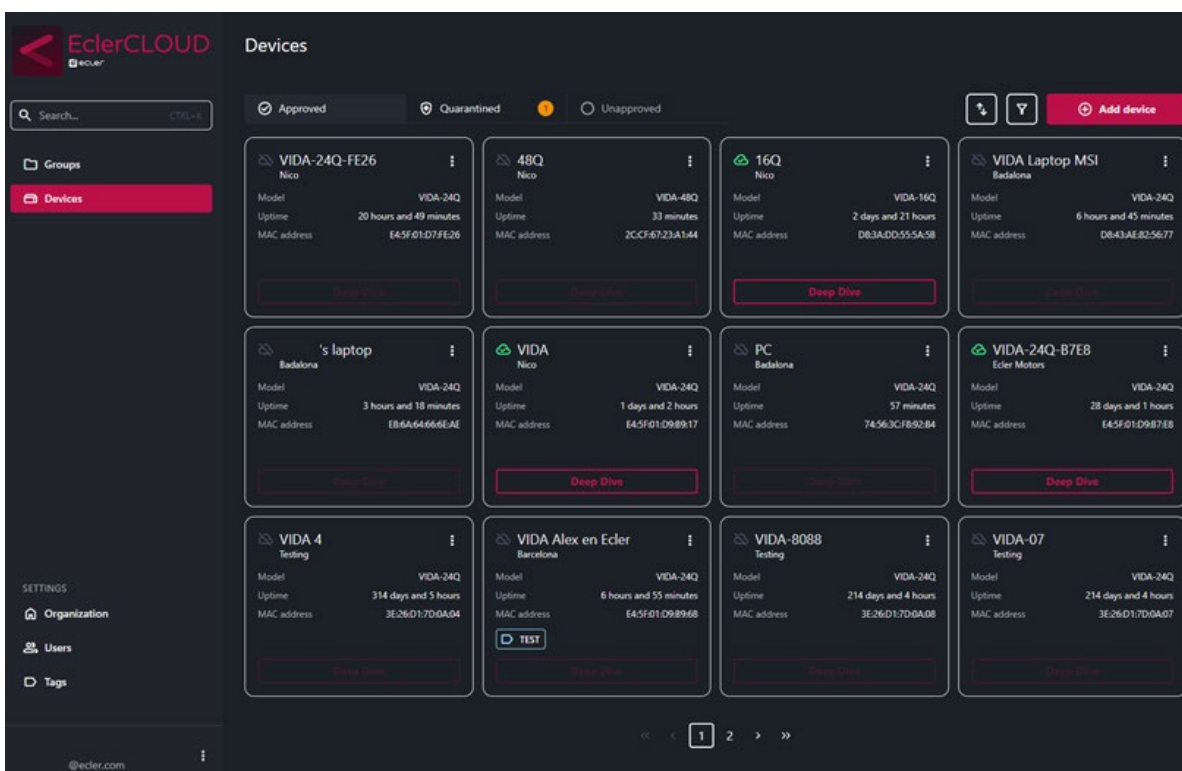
EclerCLOUD
ecler

Search... CTRL+K

Groups
Devices

SETTINGS
Organization
Users
Tags

@ecler.com

Devices

Approved
Quarantined 1
Unapproved

Add device

VIDA-24Q-FE26
Nico
Model VIDA-24Q
Uptime 20 hours and 49 minutes
MAC address E4:5F:01:D7:FE:26
Deep Dive

48Q
Nico
Model VIDA-48Q
Uptime 33 minutes
MAC address 2C:CF:67:23:A1:44
Deep Dive

16Q
Nico
Model VIDA-16Q
Uptime 2 days and 21 hours
MAC address D8:3A:DD:55:5A:58
Deep Dive

VIDA Laptop MSI
Badalona
Model VIDA-24Q
Uptime 6 hours and 45 minutes
MAC address D8:43:AE:82:56:77
Deep Dive

's laptop
Badalona
Model VIDA-24Q
Uptime 3 hours and 18 minutes
MAC address E8:6A:64:66:6E:AE
Deep Dive

VIDA
Nico
Model VIDA-24Q
Uptime 1 days and 2 hours
MAC address E4:5F:01:D9:89:17
Deep Dive

PC
Badalona
Model VIDA-24Q
Uptime 57 minutes
MAC address 74:56:3C:F8:92:B4
Deep Dive

VIDA-24Q-B7E8
Ecler Motors
Model VIDA-24Q
Uptime 28 days and 1 hours
MAC address E4:5F:01:D9:B7:E8
Deep Dive

VIDA 4
Testing
Model VIDA-24Q
Uptime 314 days and 5 hours
MAC address 3E:26:D1:7D:0A:04
Deep Dive

VIDA Alex en Ecler
Barcelona
Model VIDA-24Q
Uptime 6 hours and 55 minutes
MAC address E4:5F:01:D9:89:68
TEST
Deep Dive

VIDA-8088
Testing
Model VIDA-24Q
Uptime 214 days and 4 hours
MAC address 3E:26:D1:7D:0A:08
Deep Dive

VIDA-07
Testing
Model VIDA-24Q
Uptime 214 days and 4 hours
MAC address 3E:26:D1:7D:0A:07
Deep Dive

« ‹ 1 2 › »